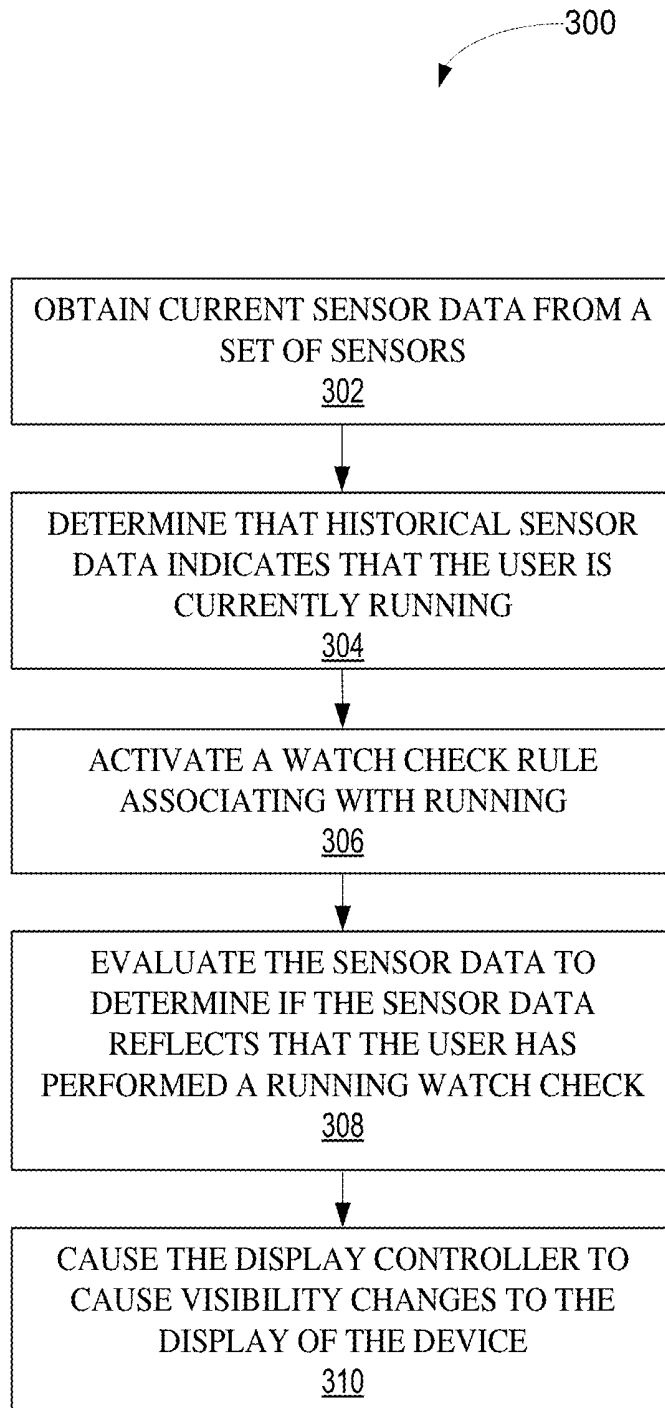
300

OBTAIN CURRENT SENSOR DATA FROM A SET OF SENSORS
302

DETERMINE THAT HISTORICAL SENSOR DATA INDICATES THAT THE USER IS CURRENTLY RUNNING
304

ACTIVATE A WATCH CHECK RULE ASSOCIATING WITH RUNNING
306

EVALUATE THE SENSOR DATA TO DETERMINE IF THE SENSOR DATA REFLECTS THAT THE USER HAS PERFORMED A RUNNING WATCH CHECK
308

CAUSE THE DISPLAY CONTROLLER TO CAUSE VISIBILITY CHANGES TO THE DISPLAY OF THE DEVICE
310